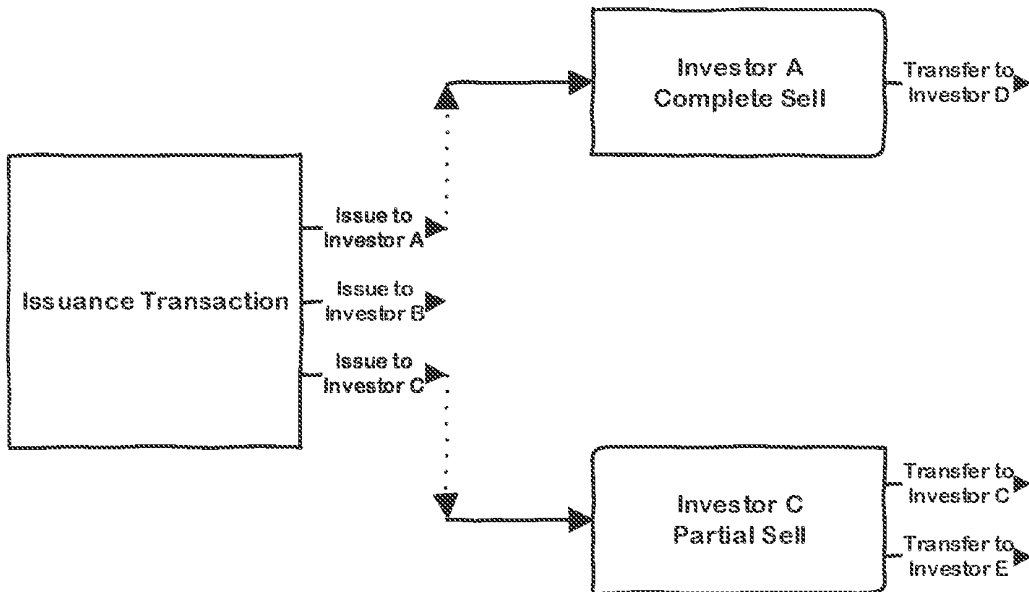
Investor A
Complete Sell

Transfer to Investor D

Issuance Transaction

Issue to Investor A

Issue to Investor B

Issue to Investor C

Investor C
Partial Sell

Transfer to Investor C

Transfer to Investor E